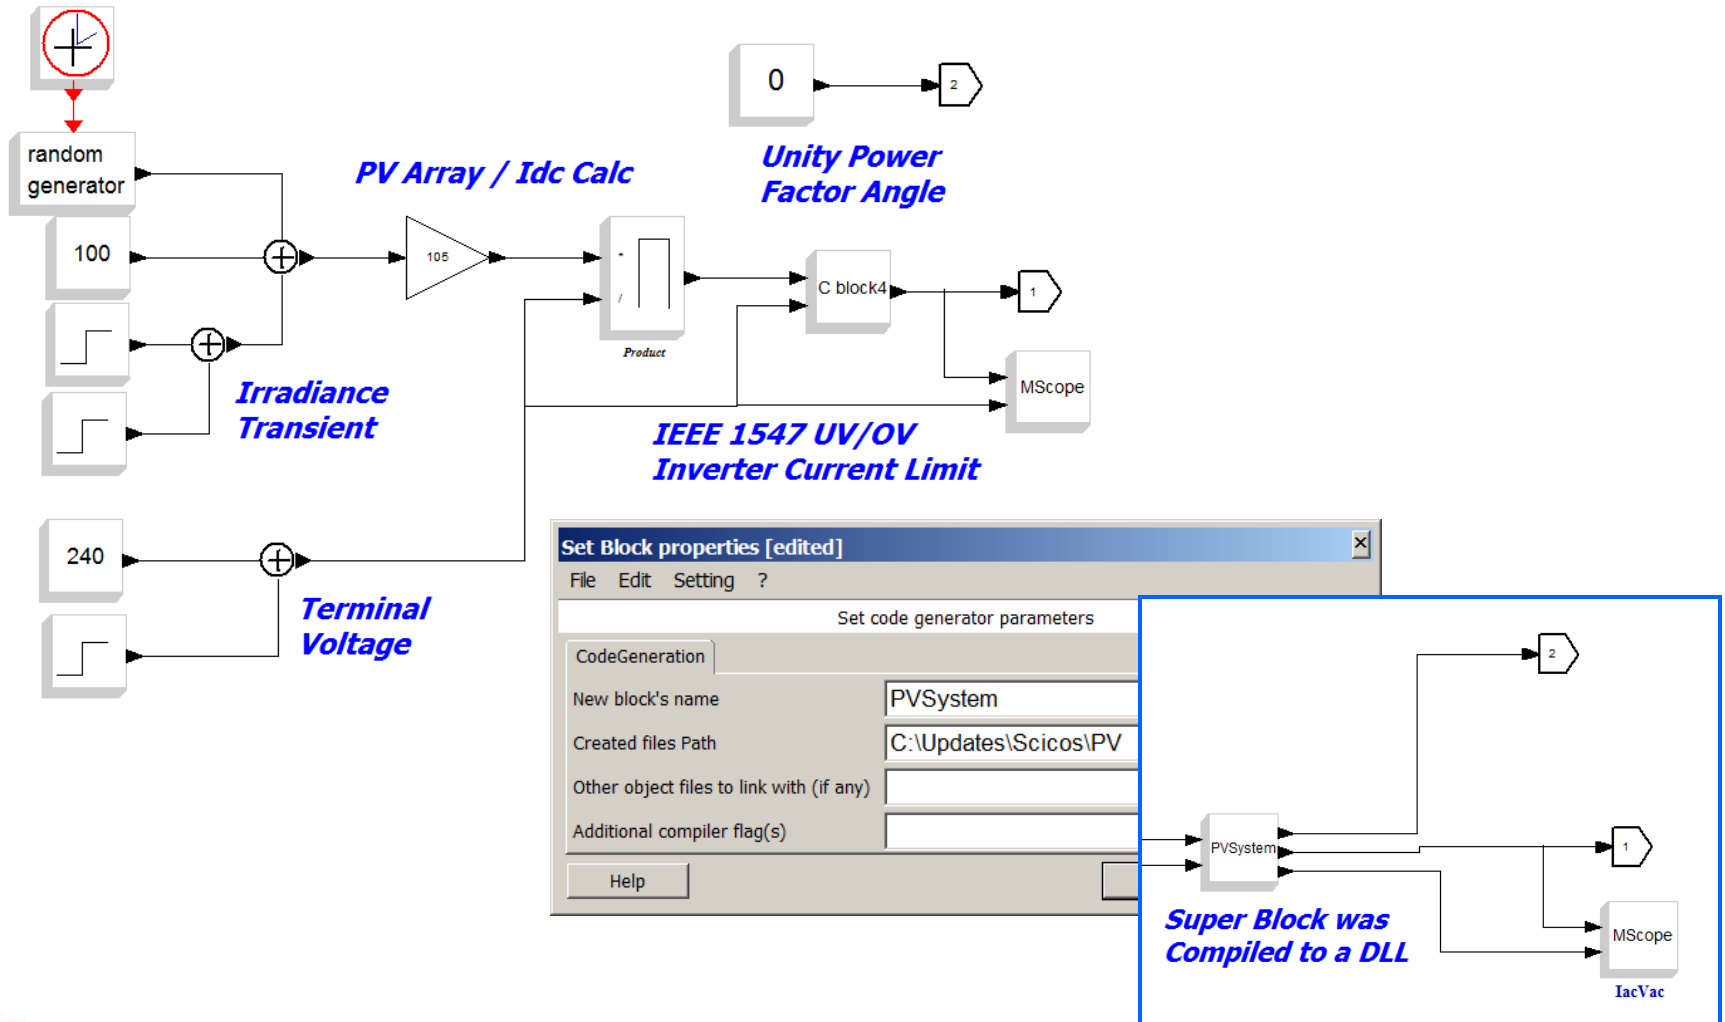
0

2

Unity Power Factor Angle

random generator

PV Array / Idc Calc

100

105

\*

/

Product

C block4

1

MScope

Irradiance Transient

IEEE 1547 UV/OV Inverter Current Limit

240

Terminal Voltage

Set Block properties [edited]

File Edit Setting ?

Set code generator parameters

CodeGeneration

New block's name | PVSystem

Created files Path | C:\Updates\Scicos\PV

Other object files to link with (if any)

Additional compiler flag(s)

Help

2

PVSystem

1

MScope

IacVac

Super Block was Compiled to a DLL